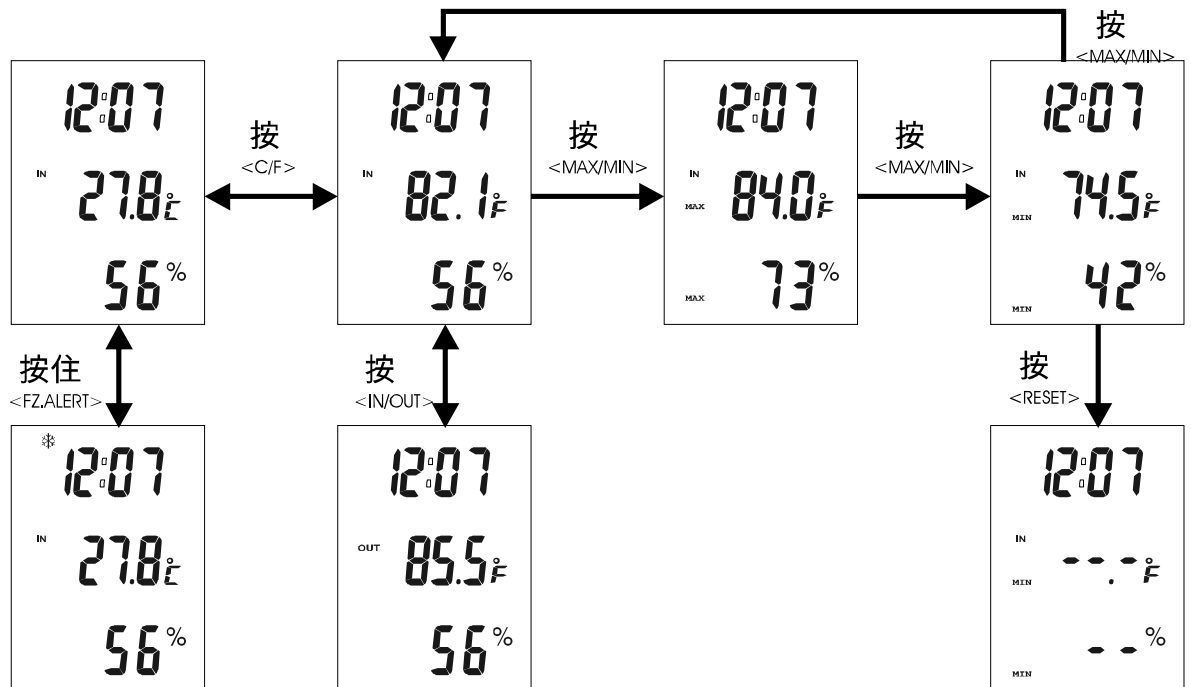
按
<MAX/MIN>

12:07
IN 27.8°C
56%

按
<C/F>

12:07
IN 82.1°F
56%

按
<MAX/MIN>

12:07
IN
MAX 84.0°F
MAX 73%

按
<MAX/MIN>

12:07
IN
MIN 74.5°F
MIN 42%

按住
<FZ.ALERT>

按
<IN/OUT>

按
<RESET>

12:07
IN 27.8°C
56%

12:07
OUT 85.5°F
56%

12:07
IN
MIN --.-°F
MIN --%